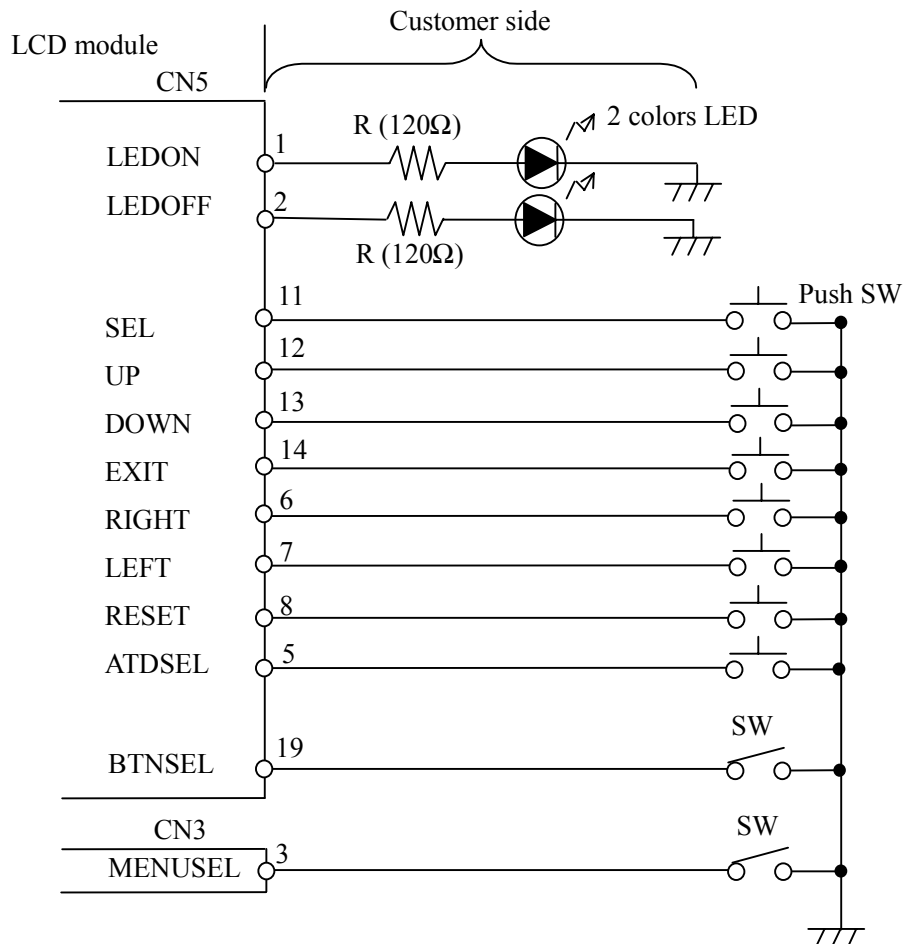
Customer side

LCD module

CN5

R (120Ω)

2 colors LED

LEDON 1

LEDOFF 2

R (120Ω)

11 Push SW

SEL

12

UP

13

DOWN

14

EXIT

6

RIGHT

7

LEFT

8

RESET

5

ATDSEL

SW

19

BTNSEL

CN3

SW

MENUSEL 3